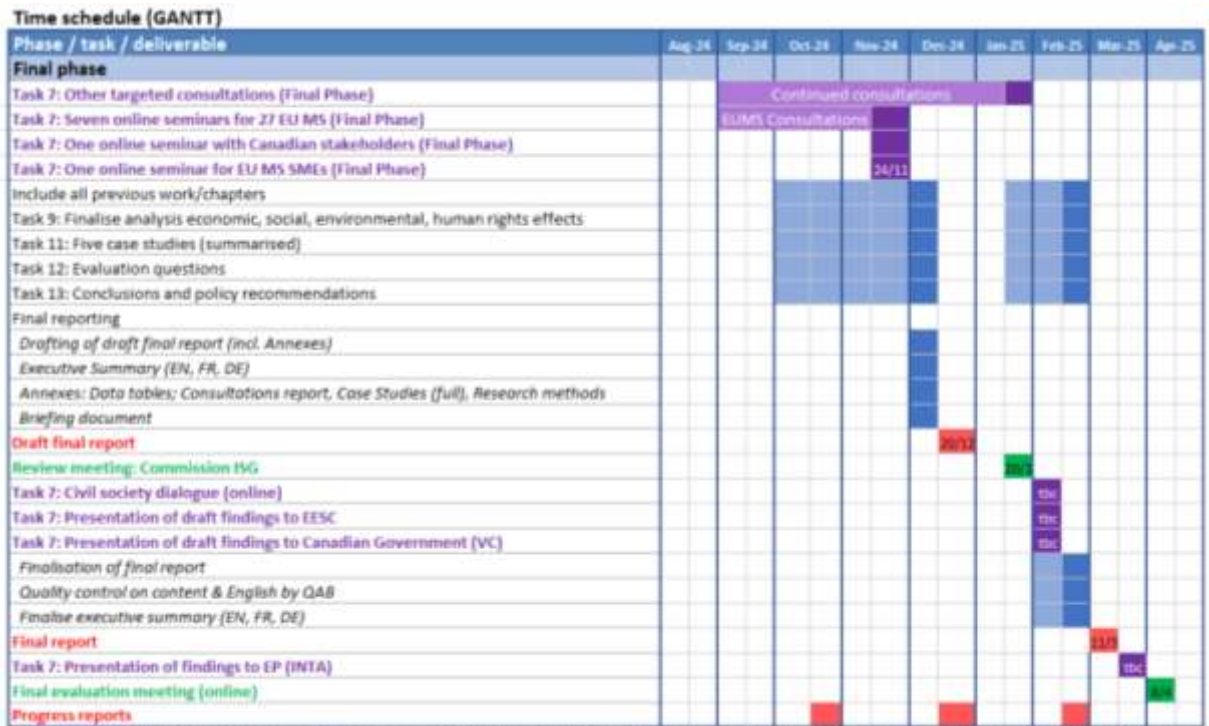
Time schedule (GANTT)

| Phase / task / deliverable | Aug-24 | Sep-24 | Oct-24 | Nov-24 | Dec-24 | Jan-25 | Feb-25 | Mar-25 | Apr-25 |
|---|---|---|---|---|---|---|---|---|---|
| Final phase | | | | | | | | | |
| Task 7: Other targeted consultations (Final Phase) | | Continued consultations | | | | | | | |
| Task 7: Seven online seminars for 27 EU MS (Final Phase) | | EUMS Consultations | | | | | | | |
| Task 7: One online seminar with Canadian stakeholders (Final Phase) | | | | | | | | | |
| Task 7: One online seminar for EU MS SMEs (Final Phase) | | | | 24/11 | | | | | |
| Include all previous work/chapters | | | | | | | | | |
| Task 9: Finalise analysis economic, social, environmental, human rights effects | | | | | | | | | |
| Task 11: Five case studies (summarised) | | | | | | | | | |
| Task 12: Evaluation questions | | | | | | | | | |
| Task 13: Conclusions and policy recommendations | | | | | | | | | |
| Final reporting | | | | | | | | | |
| Drafting of draft final report (incl. Annexes) | | | | | | | | | |
| Executive Summary (EN, FR, DE) | | | | | | | | | |
| Annexes: Data tables; Consultations report, Case Studies (full), Research methods | | | | | | | | | |
| Briefing document | | | | | | | | | |
| Draft final report | | | | | 20/12 | | | | |
| Review meeting: Commission ISG | | | | | | 20/1 | | | |
| Task 7: Civil society dialogue (online) | | | | | | | tbc | | |
| Task 7: Presentation of draft findings to EESC | | | | | | | tbc | | |
| Task 7: Presentation of draft findings to Canadian Government (VC) | | | | | | | tbc | | |
| Finalisation of final report | | | | | | | | | |
| Quality control on content & English by QAB | | | | | | | | | |
| Finalise executive summary (EN, FR, DE) | | | | | | | | | |
| Final report | | | | | | | | 11/3 | |
| Task 7: Presentation of findings to EP (INTA) | | | | | | | | tbc | |
| Final evaluation meeting (online) | | | | | | | | | 3/4 |
| Progress reports | | | | | | | | | |